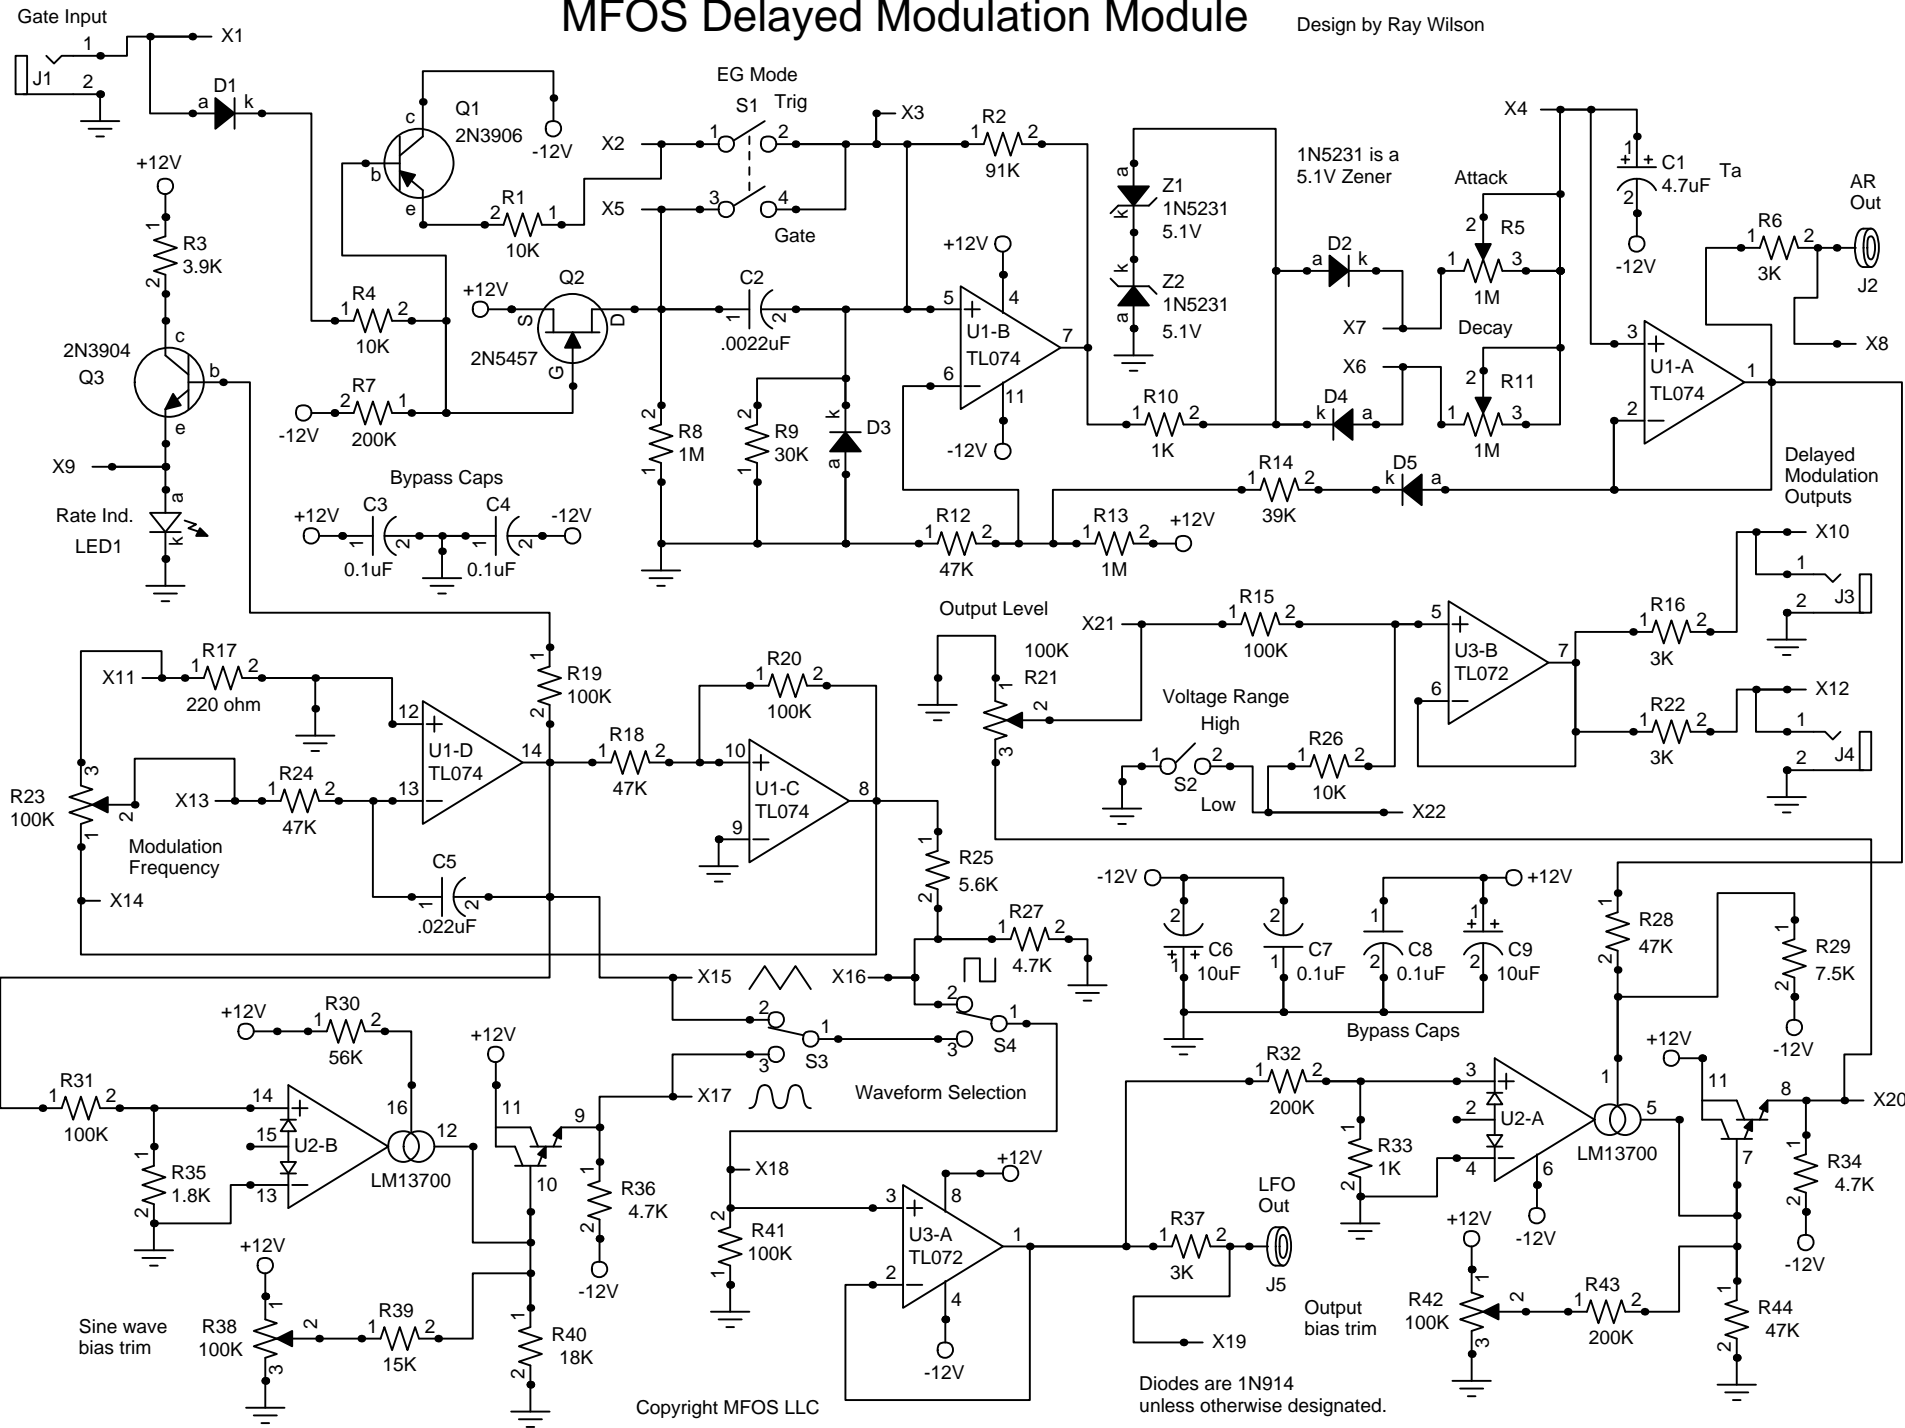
MFOS Delayed Modulation Module

Design by Ray Wilson

Gate Input
J1
1
2
X1
D1
a k
Q1
2N3906
c
b
e
-12V
X2
X5
R1
10K
EG Mode
S1 Trig
1 2
3 4
Gate
X3
R2
91K
1 2
Z1
1N5231
5.1V
Z2
1N5231
5.1V
1N5231 is a
5.1V Zener
Attack
R5
1M
Decay
R11
1M
X4
C1
4.7uF
Ta
-12V
R6
3K
AR
Out
J2
X8
+12V
R3
3.9K
2N3904
Q3
c
b
e
X9
Rate Ind.
LED1
a
k
R4
10K
R7
200K
-12V
+12V
Q2
2N5457
S D G
C2
.0022uF
R8
1M
R9
30K
D3
k a
+12V
5
4
U1-B
TL074
7
6
11
-12V
R10
1K
D2
a k
X7
X6
D4
k a
3
U1-A
TL074
1
2
Delayed
Modulation
Outputs
R14
39K
D5
k a
Bypass Caps
+12V
C3
0.1uF
C4
0.1uF
-12V
R12
47K
R13
1M
+12V
X10
J3
Output Level
100K
R21
X21
R15
100K
5
U3-B
TL072
7
6
R16
3K
R22
3K
X12
J4
Voltage Range
High
S2
Low
R26
10K
X22
X11
R17
220 ohm
12
U1-D
TL074
14
13
R19
100K
R20
100K
R18
47K
10
U1-C
TL074
8
9
R23
100K
X13
R24
47K
Modulation
Frequency
X14
C5
.022uF
R25
5.6K
R27
4.7K
-12V
+12V
C6
10uF
C7
0.1uF
C8
0.1uF
C9
10uF
Bypass Caps
R28
47K
R29
7.5K
-12V
X15
X16
S3
S4
Waveform Selection
X17
+12V
R30
56K
R31
100K
14
15
U2-B
13
16
LM13700
12
R35
1.8K
11
9
10
R36
4.7K
-12V
X18
R41
100K
3
U3-A
TL072
8
+12V
1
2
4
-12V
R32
200K
R33
1K
3
2
U2-A
4
6
-12V
LM13700
5
+12V
11
8
7
X20
R34
4.7K
-12V
+12V
R38
100K
R39
15K
R40
18K
Sine wave
bias trim
R37
3K
LFO
Out
J5
X19
Output
bias trim
+12V
R42
100K
R43
200K
R44
47K
Copyright MFOS LLC
Diodes are 1N914
unless otherwise designated.